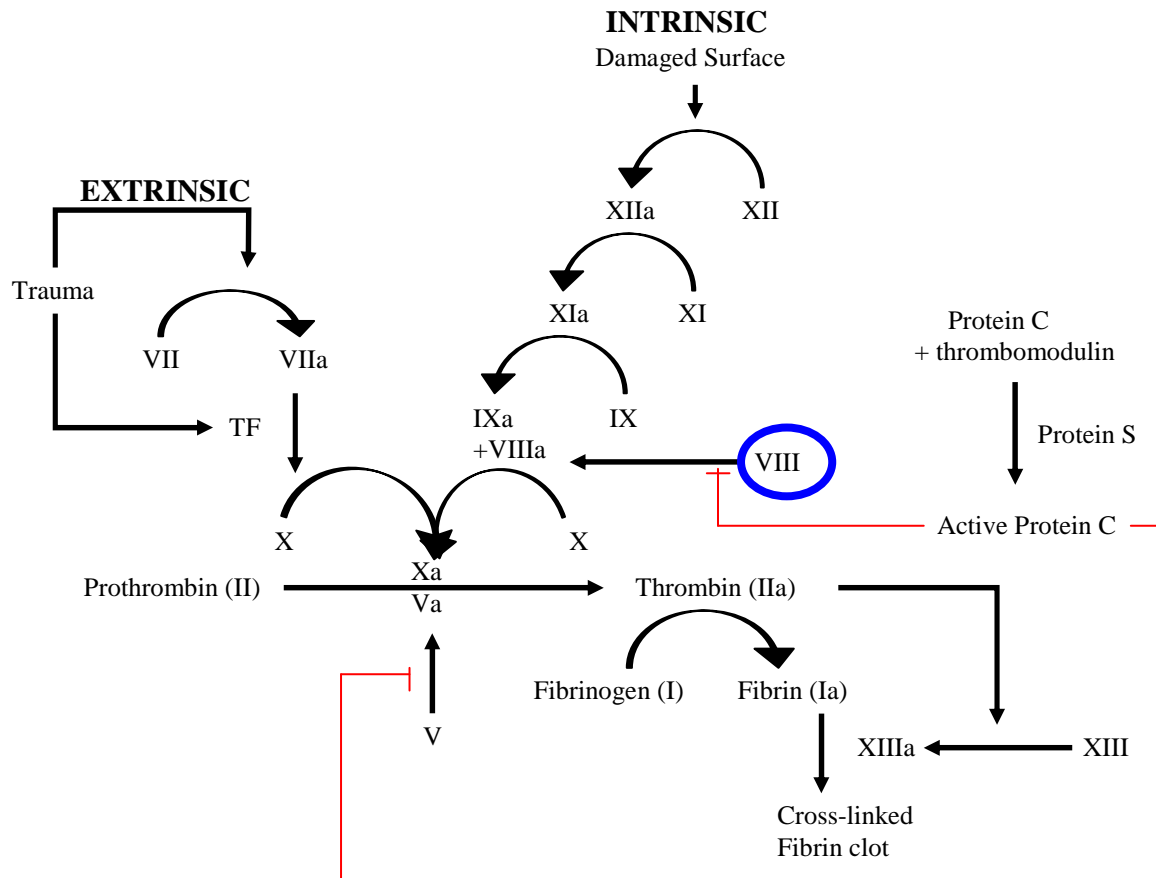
INTRINSIC
Damaged Surface

XIIa XII

EXTRINSIC

Trauma

XIa XI

Protein C
+ thrombomodulin

VII VIIa

IXa
+VIIIa

IX

TF

VIII

Protein S

X X

Active Protein C

Prothrombin (II)

Xa
Va

Thrombin (IIa)

Fibrinogen (I) Fibrin (Ia)

V

XIIIa XIII

Cross-linked
Fibrin clot